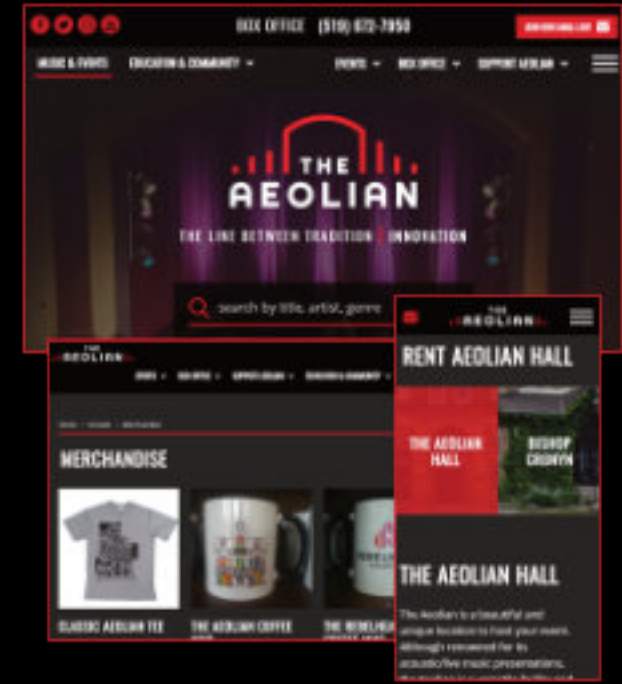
BOX OFFICE (519) 672-7950

JOIN OUR EMAIL LIST

MUSIC & EVENTS EDUCATION & COMMUNITY EVENTS BOX OFFICE SUPPORT AEOLIAN

THE AEOLIAN

THE LINE BETWEEN TRADITION | INNOVATION

search by title, artist, genre

THE AEOLIAN

EVENTS BOX OFFICE SUPPORT AEOLIAN EDUCATION & COMMUNITY

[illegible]

MERCHANDISE

CLASSIC AEOLIAN TEE

THE AEOLIAN COFFEE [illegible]

THE REBELHEARTS COFFEE MUG

THE AEOLIAN

RENT AEOLIAN HALL

THE AEOLIAN HALL

BISHOP CRONYN

THE AEOLIAN HALL

The Aeolian is a beautiful and unique location to host your event. Although renowned for its acoustic/live music presentations, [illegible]